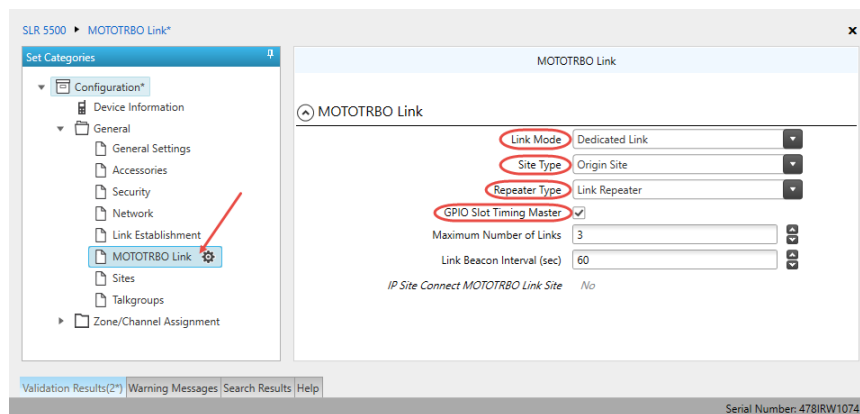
SLR 5500 ▸ MOTOTRBO Link*

×

Set Categories

Configuration*

Device Information

General

General Settings

Accessories

Security

Network

Link Establishment

MOTOTRBO Link

Sites

Talkgroups

Zone/Channel Assignment

MOTOTRBO Link

MOTOTRBO Link

| | |
|---|---|
| Link Mode | Dedicated Link |
| Site Type | Origin Site |
| Repeater Type | Link Repeater |
| GPIO Slot Timing Master | ✓ |
| Maximum Number of Links | 3 |
| Link Beacon Interval (sec) | 60 |
| IP Site Connect MOTOTRBO Link Site | No |

Validation Results(2*) | Warning Messages | Search Results | Help

Serial Number: 478IRW1074